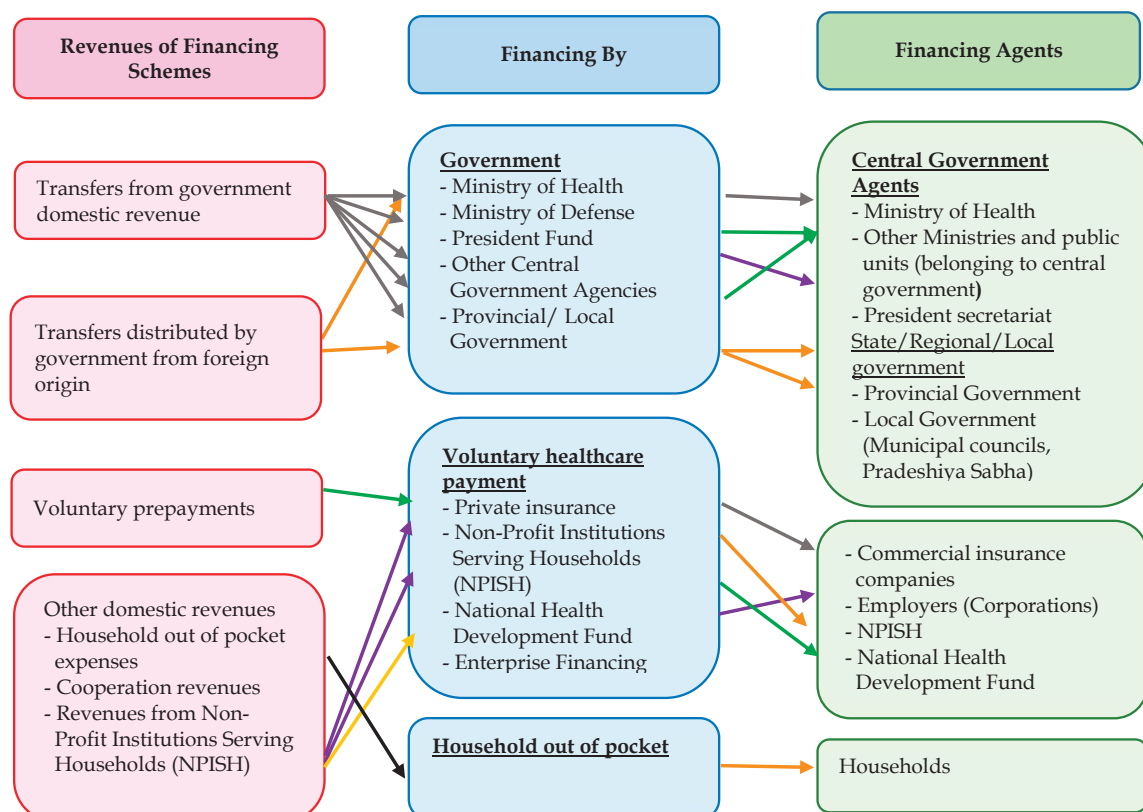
Revenues of Financing Schemes

Financing By

Financing Agents

Transfers from government domestic revenue

Transfers distributed by government from foreign origin

Voluntary prepayments

Other domestic revenues
- Household out of pocket expenses
- Cooperation revenues
- Revenues from Non-Profit Institutions Serving Households (NPISH)

Government
- Ministry of Health
- Ministry of Defense
- President Fund
- Other Central Government Agencies
- Provincial/ Local Government

Voluntary healthcare payment
- Private insurance
- Non-Profit Institutions Serving Households (NPISH)
- National Health Development Fund
- Enterprise Financing

Household out of pocket

Central Government Agents
- Ministry of Health
- Other Ministries and public units (belonging to central government)
- President secretariat
State/Regional/Local government
- Provincial Government
- Local Government (Municipal councils, Pradeshiya Sabha)

- Commercial insurance companies
- Employers (Corporations)
- NPISH
- National Health Development Fund

Households